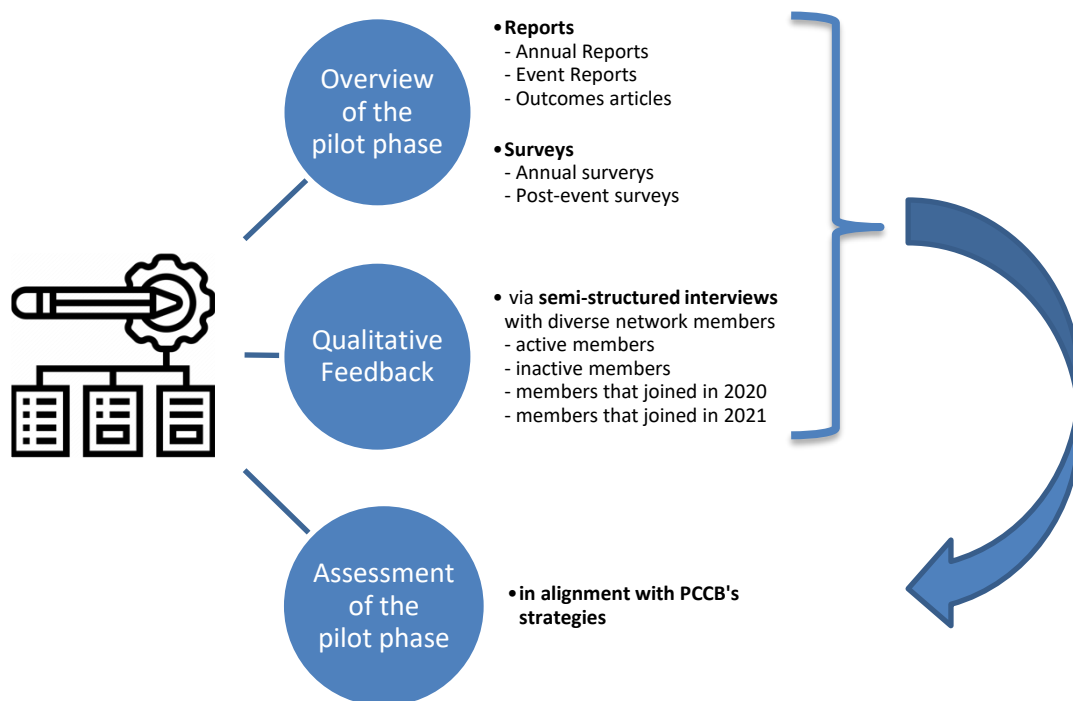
Overview of the pilot phase

• **Reports**
- Annual Reports
- Event Reports
- Outcomes articles

• **Surveys**
- Annual surverys
- Post-event surveys

Qualitative Feedback

• via **semi-structured interviews** with diverse network members
- active members
- inactive members
- members that joined in 2020
- members that joined in 2021

Assessment of the pilot phase

• **in alignment with PCCB's strategies**